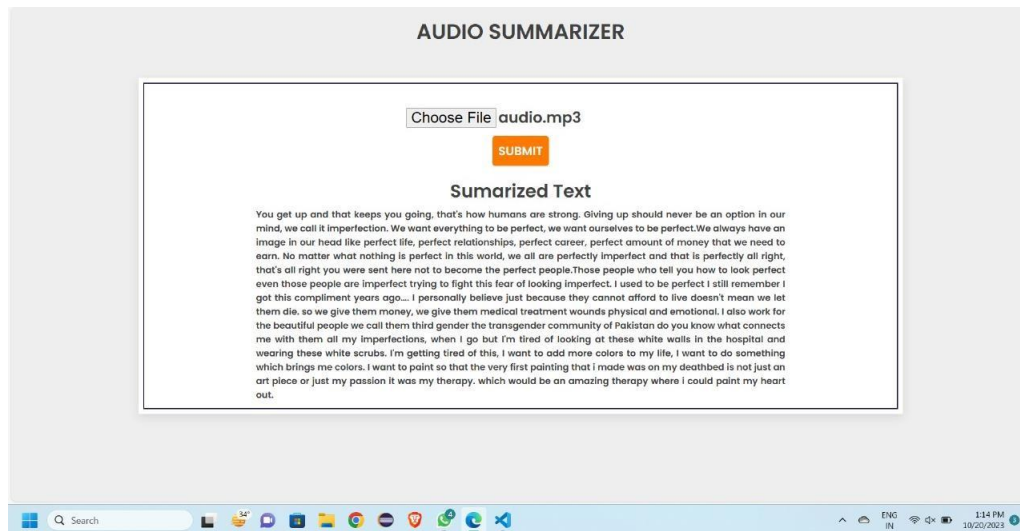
AUDIO SUMMARIZER

Choose File audio.mp3

SUBMIT

Sumarized Text

You get up and that keeps you going, that's how humans are strong. Giving up should never be an option in our mind, we call it imperfection. We want everything to be perfect, we want ourselves to be perfect.We always have an image in our head like perfect life, perfect relationships, perfect career, perfect amount of money that we need to earn. No matter what nothing is perfect in this world, we all are perfectly imperfect and that is perfectly all right, that's all right you were sent here not to become the perfect people.Those people who tell you how to look perfect even those people are imperfect trying to fight this fear of looking imperfect. I used to be perfect I still remember I got this compliment years ago.... I personally believe just because they cannot afford to live doesn't mean we let them die. so we give them money, we give them medical treatment wounds physical and emotional. I also work for the beautiful people we call them third gender the transgender community of Pakistan do you know what connects me with them all my imperfections, when I go but I'm tired of looking at these white walls in the hospital and wearing these white scrubs. I'm getting tired of this, I want to add more colors to my life, I want to do something which brings me colors. I want to paint so that the very first painting that i made was on my deathbed is not just an art piece or just my passion it was my therapy. which would be an amazing therapy where i could paint my heart out.

Search

34°

ENG
IN

1:14 PM
10/20/2023